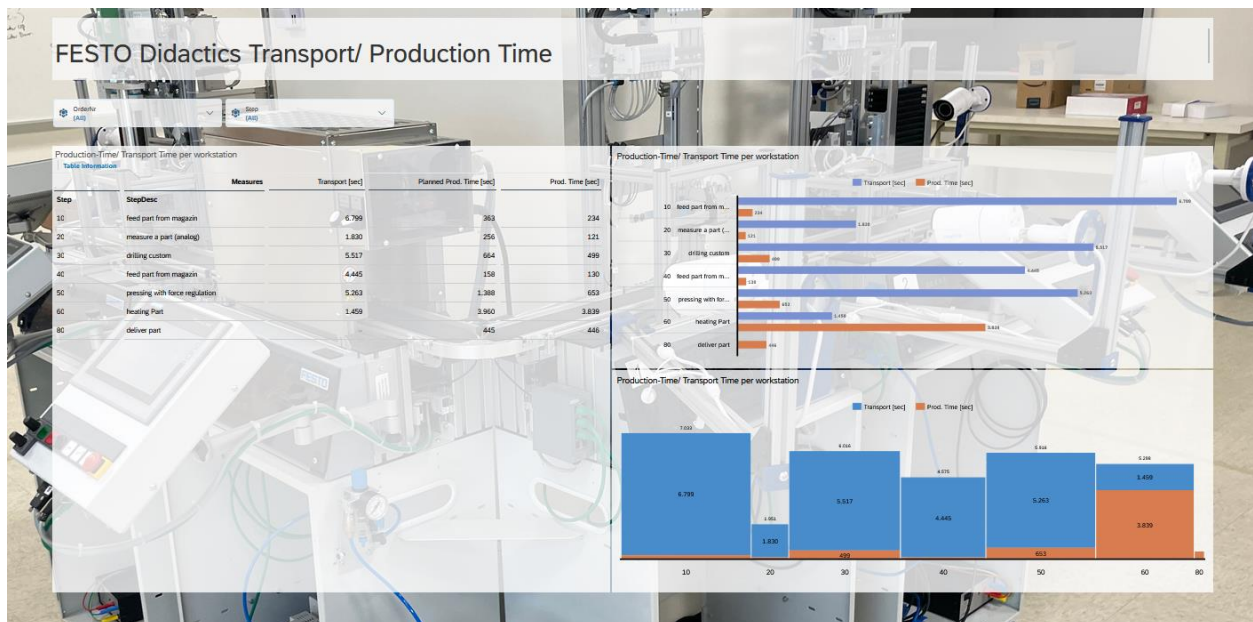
FESTO Didactics Transport/ Production Time

OrderNr
(All)

Step
(All)

Production-Time/ Transport Time per workstation
Table Information

| Step | StepDesc Measures | Transport [sec] | Planned Prod. Time [sec] | Prod. Time [sec] |
|---|---|---|---|---|
| 10 | feed part from magazin | 6.799 | 363 | 234 |
| 20 | measure a part (analog) | 1.830 | 256 | 121 |
| 30 | drilling custom | 5.517 | 664 | 499 |
| 40 | feed part from magazin | 4.445 | 158 | 130 |
| 50 | pressing with force regulation | 5.263 | 1.388 | 653 |
| 60 | heating Part | 1.459 | 3.960 | 3.839 |
| 80 | deliver part | | 445 | 446 |

Production-Time/ Transport Time per workstation

Transport [sec] Prod. Time [sec]

10 feed part from m... 6.799 234
20 measure a part (... 1.830 121
30 drilling custom 5.517 499
40 feed part from m... 4.445 130
50 pressing with for... 5.263 653
60 heating Part 1.459 3.839
80 deliver part 446

Production-Time/ Transport Time per workstation

Transport [sec] Prod. Time [sec]

7.033
6.799
1.951
1.830
6.016
5.517
499
4.575
4.445
5.916
5.263
653
5.298
1.459
3.839

10 20 30 40 50 60 80